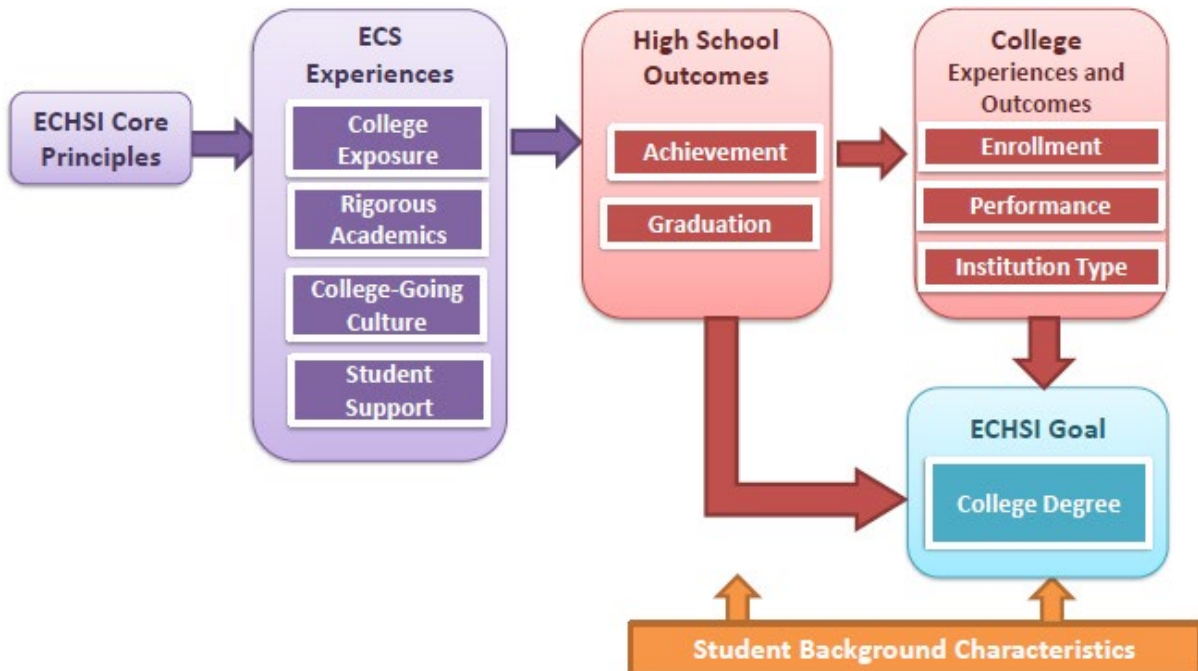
ECHSI Core Principles

ECS Experiences

College Exposure

Rigorous Academics

College-Going Culture

Student Support

High School Outcomes

Achievement

Graduation

College Experiences and Outcomes

Enrollment

Performance

Institution Type

ECHSI Goal

College Degree

Student Background Characteristics